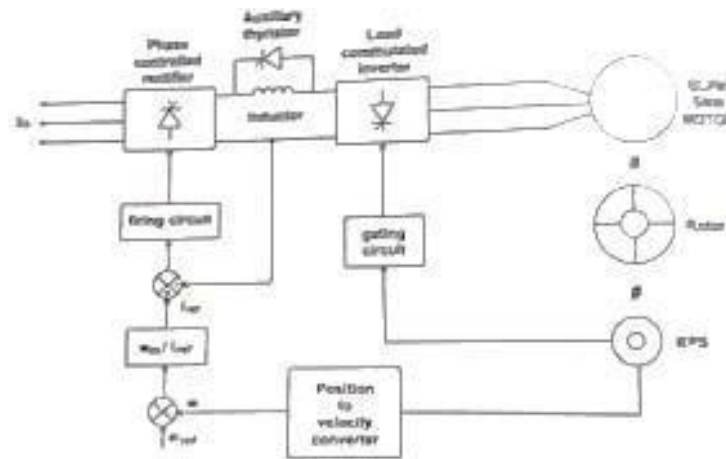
Auxiliary thyristor

Phase controlled rectifier

Load commutated inverter

$3\phi$

Inductor

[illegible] Sine MOTOR

$\theta$

Rotor

firing circuit

gating circuit

$I_{ref}$

$\theta$

RPS

$w_{ss} / I_{ref}$

Position to velocity converter

$w$

$w_{ref}$